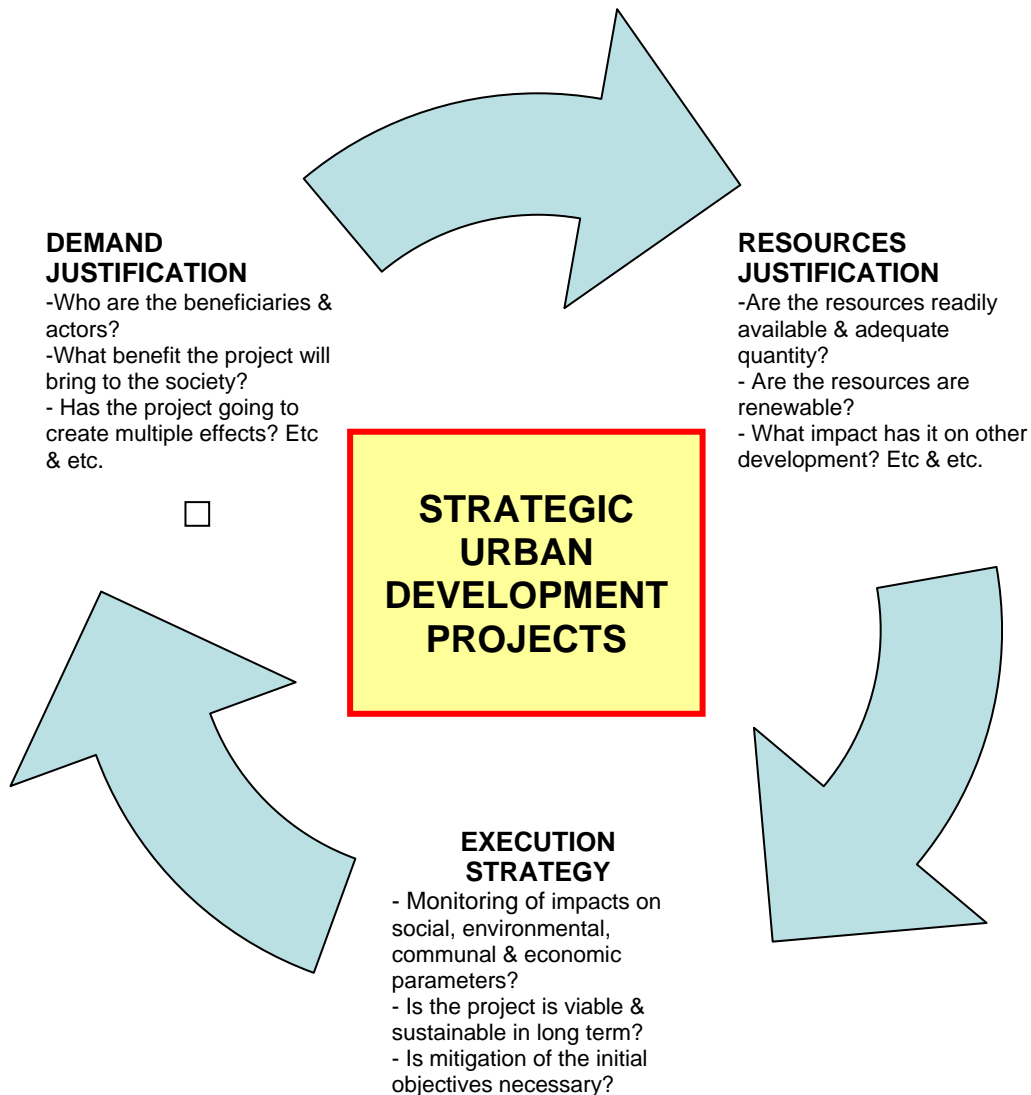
DEMAND JUSTIFICATION
-Who are the beneficiaries & actors?
-What benefit the project will bring to the society?
- Has the project going to create multiple effects? Etc & etc.

RESOURCES JUSTIFICATION
-Are the resources readily available & adequate quantity?
- Are the resources are renewable?
- What impact has it on other development? Etc & etc.

STRATEGIC URBAN DEVELOPMENT PROJECTS

EXECUTION STRATEGY
- Monitoring of impacts on social, environmental, communal & economic parameters?
- Is the project is viable & sustainable in long term?
- Is mitigation of the initial objectives necessary?